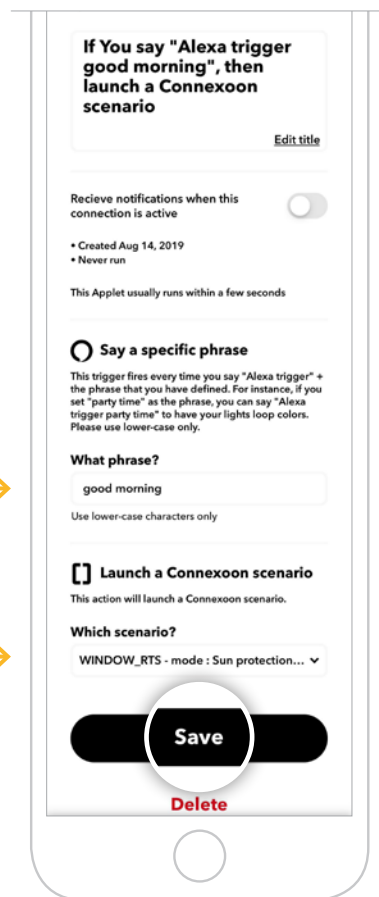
If You say "Alexa trigger good morning", then launch a Connexoon scenario

Edit title

Recieve notifications when this connection is active

• Created Aug 14, 2019
• Never run

This Applet usually runs within a few seconds

Say a specific phrase

This trigger fires every time you say "Alexa trigger" + the phrase that you have defined. For instance, if you set "party time" as the phrase, you can say "Alexa trigger party time" to have your lights loop colors. Please use lower-case only.

What phrase?

good morning

Use lower-case characters only

Launch a Connexoon scenario

This action will launch a Connexoon scenario.

Which scenario?

WINDOW_RTS - mode : Sun protection...

Save

Delete